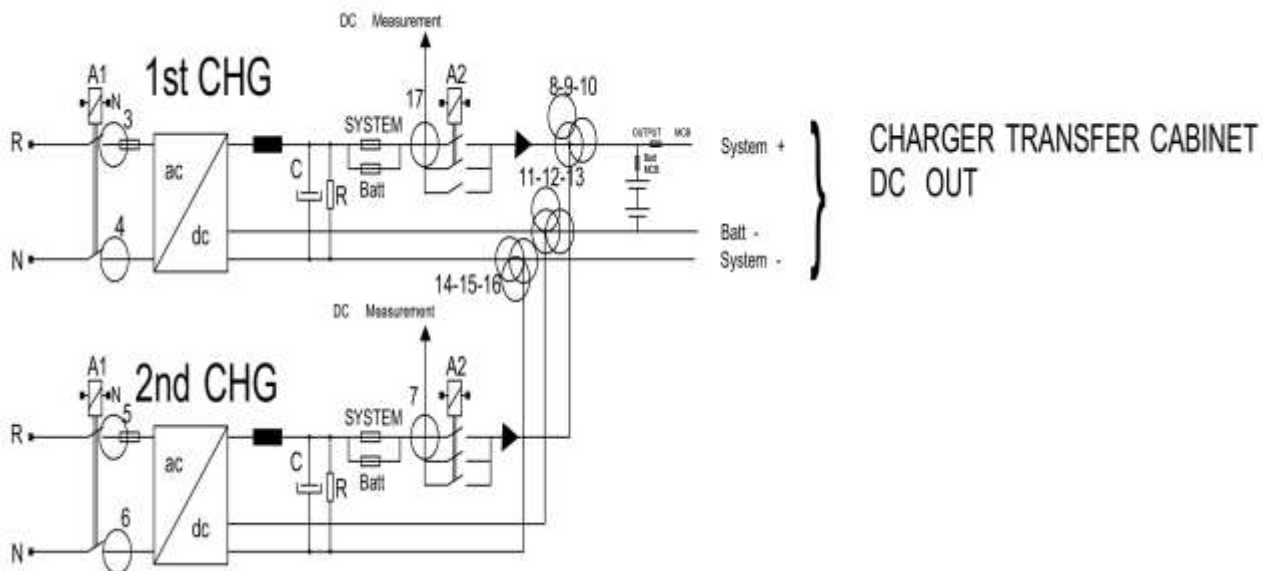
DC Measurement

A1

N

1st CHG

3

R

4

N

ac

dc

C

R

SYSTEM

Batt

17

A2

8-9-10

OUTPUT MCB

Batt MCB

System +

11-12-13

Batt -

System -

14-15-16

CHARGER TRANSFER CABINET DC OUT

DC Measurement

A1

N

2nd CHG

5

R

6

N

ac

dc

C

R

SYSTEM

Batt

7

A2